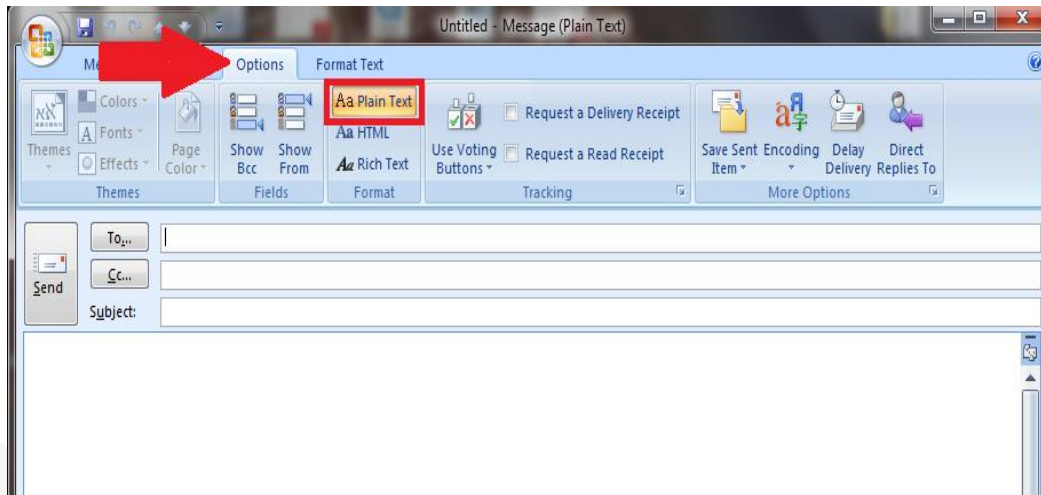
Untitled - Message (Plain Text)

Me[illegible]

Options

Format Text

Themes

Colors

Fonts

Effects

Page Color

Themes

Show Bcc

Show From

Fields

Aa Plain Text

Aa HTML

Aa Rich Text

Format

Use Voting Buttons

Request a Delivery Receipt

Request a Read Receipt

Tracking

Save Sent Item

Encoding

Delay Delivery

Direct Replies To

More Options

Send

To...

Cc...

Subject: